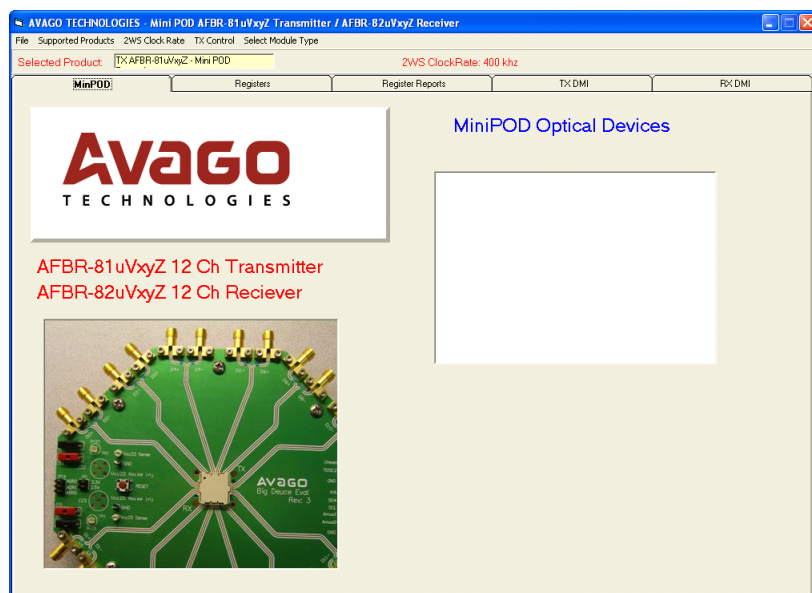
AVAGO TECHNOLOGIES - Mini POD AFBR-81uVxyZ Transmitter / AFBR-82uVxyZ Receiver

File Supported Products 2WS Clock Rate TX Control Select Module Type

Selected Product: TX AFBR-81uVxyZ - Mini POD 2WS ClockRate: 400 khz

MiniPOD Registers Register Reports TX DMI RX DMI

AVAGO TECHNOLOGIES

MiniPOD Optical Devices

AFBR-81uVxyZ 12 Ch Transmitter
AFBR-82uVxyZ 12 Ch Reciever

AVAGO Big Deuce Eval Rev. 3

RESET

TX

RX